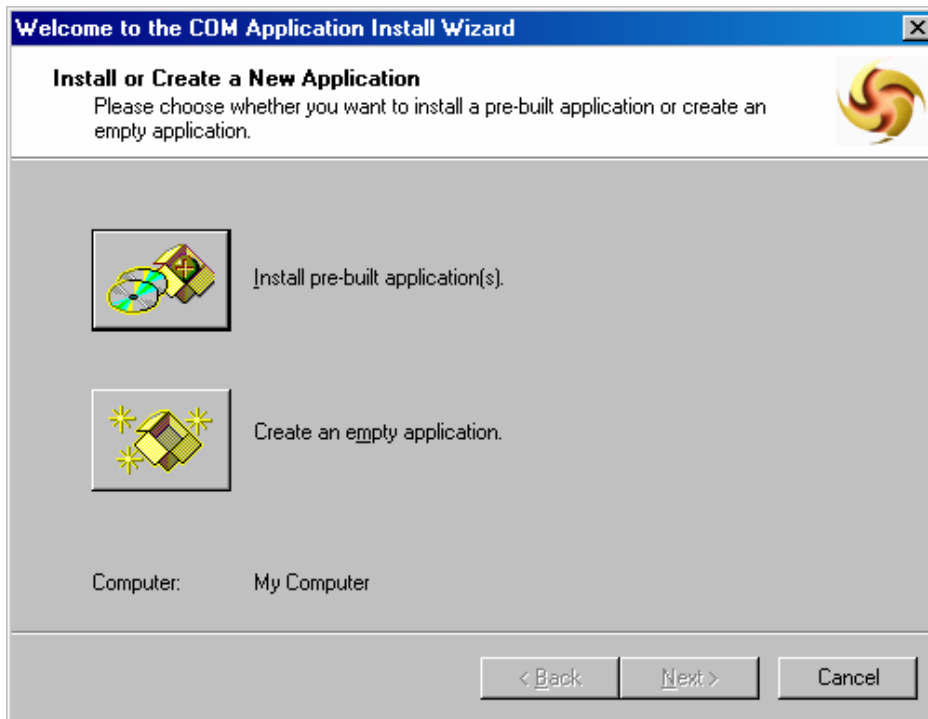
Welcome to the COM Application Install Wizard

Install or Create a New Application

Please choose whether you want to install a pre-built application or create an empty application.

Install pre-built application(s).

Create an empty application.

Computer: My Computer

< Back

Next >

Cancel